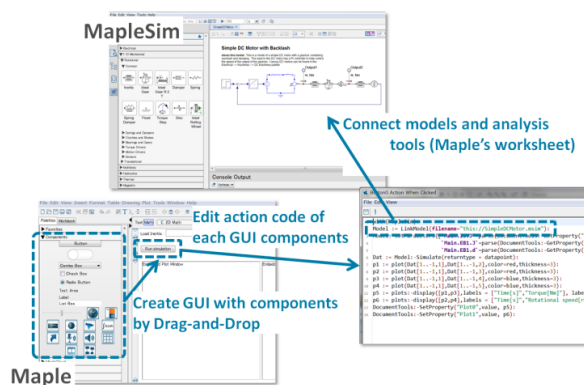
MapleSim

Simple DC Motor with Backlash

Connect models and analysis tools (Maple's worksheet)

Edit action code of each GUI components

Run simulation

Create GUI with components by Drag-and-Drop

Maple

Model := LinkModel(filename="this://SimpleDCMotor.msim");

"Main.EB1.J"=parse(DocumentTools:-GetProperty(

"Main.EB1.d"=parse(DocumentTools:-GetProperty(

Dat := Model:-Simulate(returntype = datapoint);
p1 := plot(Dat[1..-1,1],Dat[1..-1,2],color=red,thickness=3):
p2 := plot(Dat[1..-1,1],Dat[1..-1,3],color=red,thickness=3):
p3 := plot(Dat[1..-1,1],Dat[1..-1,4],color=blue,thickness=3):
p4 := plot(Dat[1..-1,1],Dat[1..-1,5],color=blue,thickness=3):
p5 := plots:-display([p1,p3],labels = ["Time[s]","Torque[Nm]"], labe
p6 := plots:-display([p2,p4],labels = ["Time[s]","Rotational speed[r
DocumentTools:-SetProperty("Plot0",value, p5):
DocumentTools:-SetProperty("Plot1",value, p6):

Console Output

Button
Check Box
Radio Button
Text Area
Label
List Box
Combo Box
Components
Palettes
Run simulation
Load Inertia
Inertia
Damper
Spring
Spring Damper
Fixed
Torque Step
Slider
Ideal Rolling Wheel